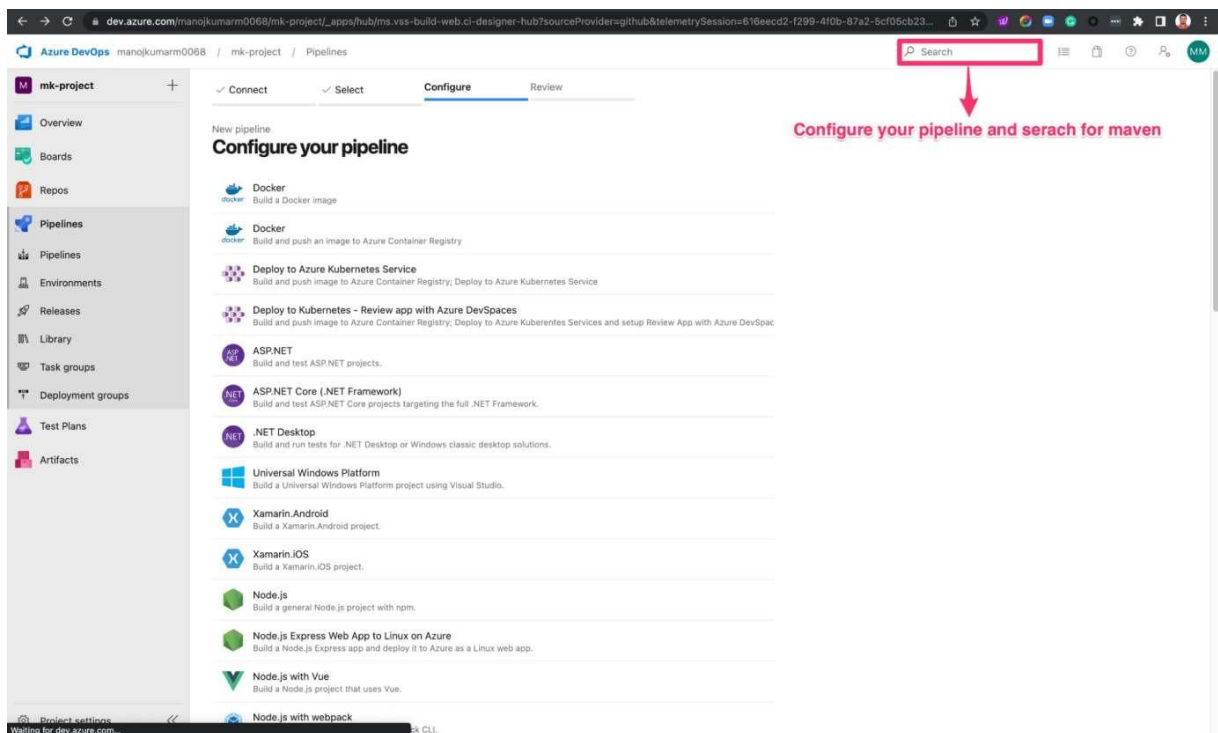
dev.azure.com/manojkumarm0068/mk-project/_apps/hub/ms.vss-build-web.ci-designer-hub?sourceProvider=github&telemetrySession=616eecd2-f299-4f0b-87a2-5cf05cb23...

Azure DevOps manojkumarm0068 / mk-project / Pipelines

Search

MM

mk-project

Overview
Boards
Repos
Pipelines
Pipelines
Environments
Releases
Library
Task groups
Deployment groups
Test Plans
Artifacts

Project settings

Connect Select Configure Review

New pipeline
Configure your pipeline

Configure your pipeline and serach for maven

Docker
Build a Docker image

Docker
Build and push an image to Azure Container Registry

Deploy to Azure Kubernetes Service
Build and push image to Azure Container Registry; Deploy to Azure Kubernetes Service

Deploy to Kubernetes - Review app with Azure DevSpaces
Build and push image to Azure Container Registry; Deploy to Azure Kuberentes Services and setup Review App with Azure DevSpac

ASP.NET
Build and test ASP.NET projects.

ASP.NET Core (.NET Framework)
Build and test ASP.NET Core projects targeting the full .NET Framework.

.NET Desktop
Build and run tests for .NET Desktop or Windows classic desktop solutions.

Universal Windows Platform
Build a Universal Windows Platform project using Visual Studio.

Xamarin.Android
Build a Xamarin.Android project.

Xamarin.iOS
Build a Xamarin.iOS project.

Node.js
Build a general Node.js project with npm.

Node.js Express Web App to Linux on Azure
Build a Node.js Express app and deploy it to Azure as a Linux web app.

Node.js with Vue
Build a Node.js project that uses Vue.

Node.js with webpack
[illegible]k CLI.

Waiting for dev.azure.com...